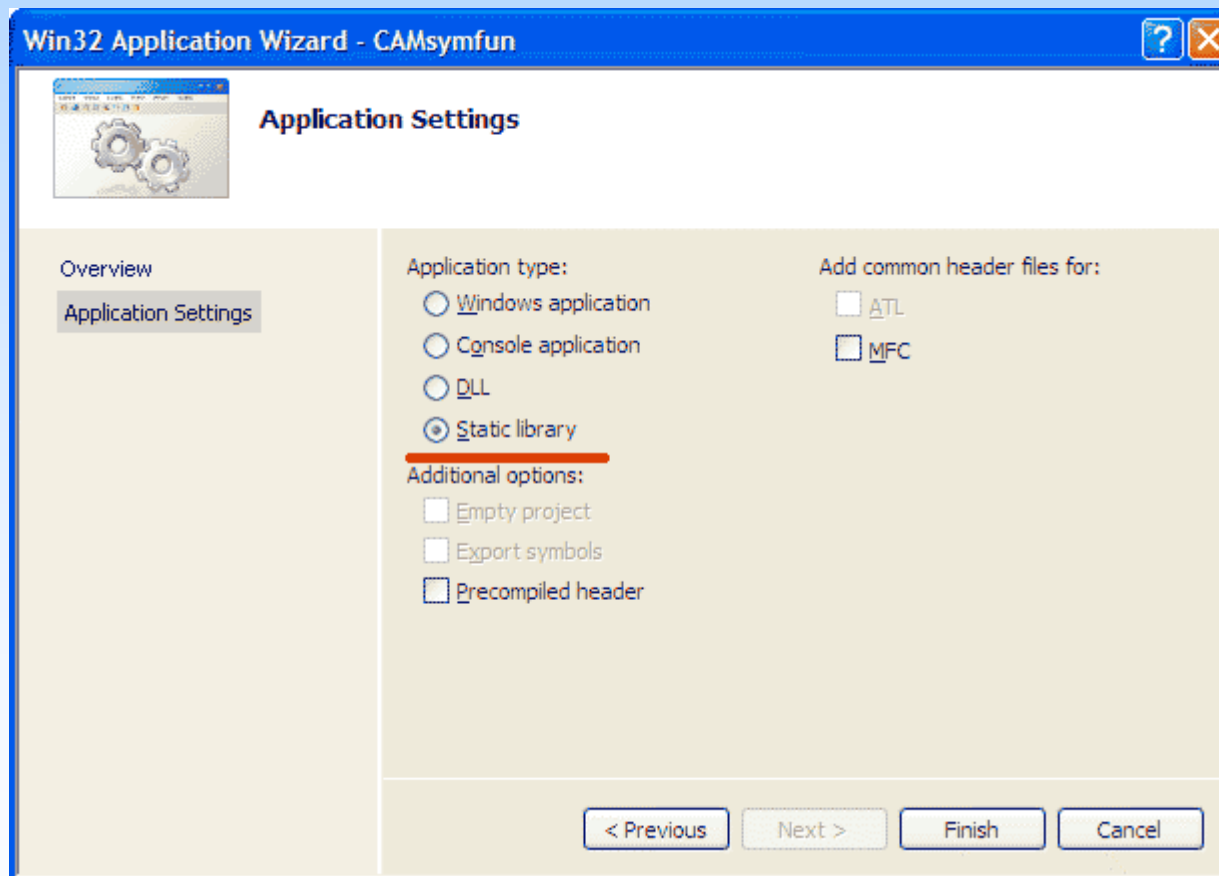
Win32 Application Wizard - CAMsymfun

Application Settings

Overview

Application Settings

Application type:

Windows application

Console application

DLL

Static library

Additional options:

Empty project

Export symbols

Precompiled header

Add common header files for:

ATL

MFC

< Previous

Next >

Finish

Cancel